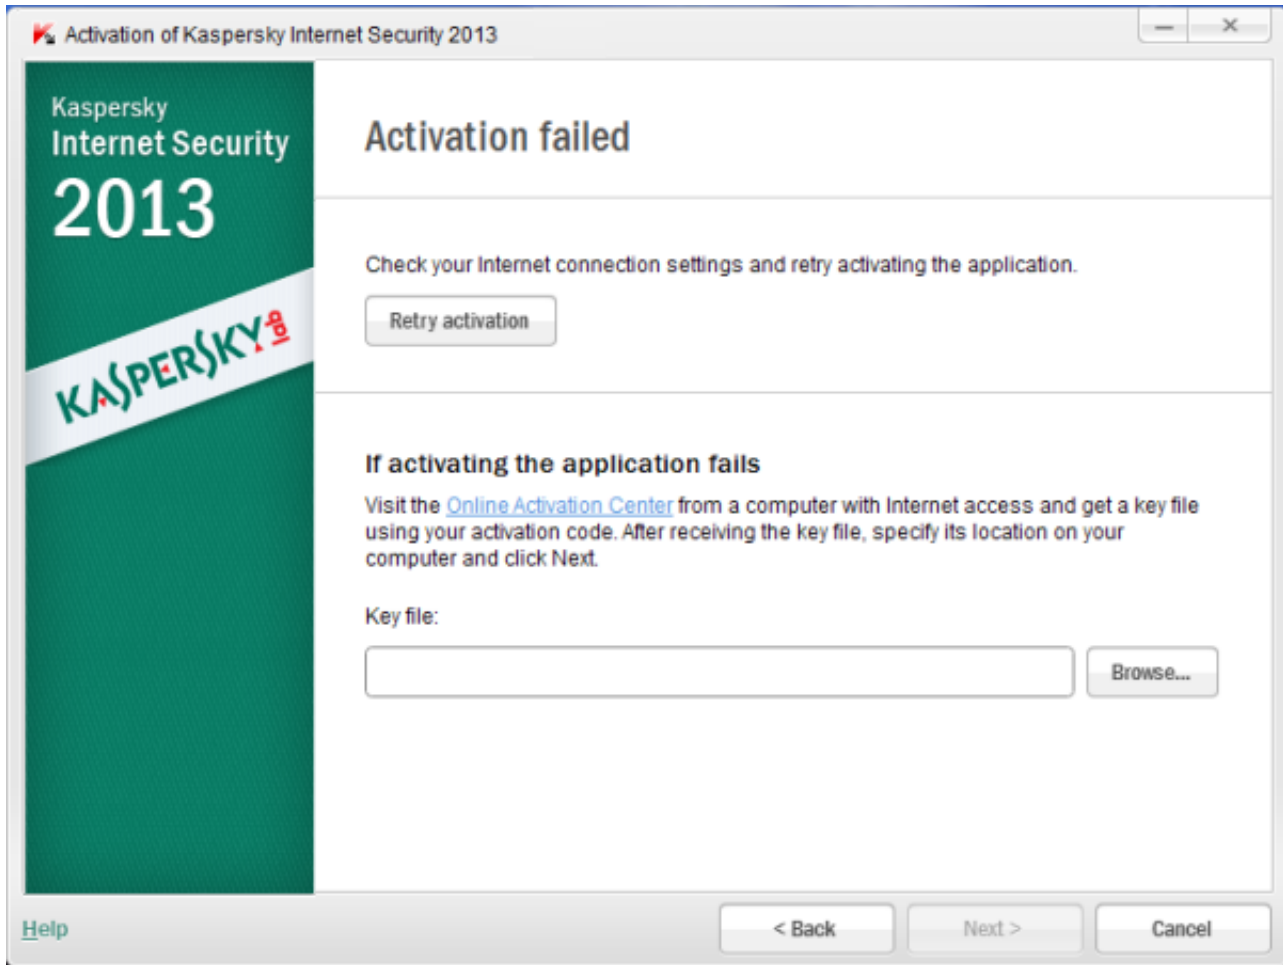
Activation of Kaspersky Internet Security 2013

Kaspersky
Internet Security
2013

KASPERSKY lab

Activation failed

Check your Internet connection settings and retry activating the application.

Retry activation

If activating the application fails

Visit the Online Activation Center from a computer with Internet access and get a key file using your activation code. After receiving the key file, specify its location on your computer and click Next.

Key file:

Browse...

Help

< Back

Next >

Cancel